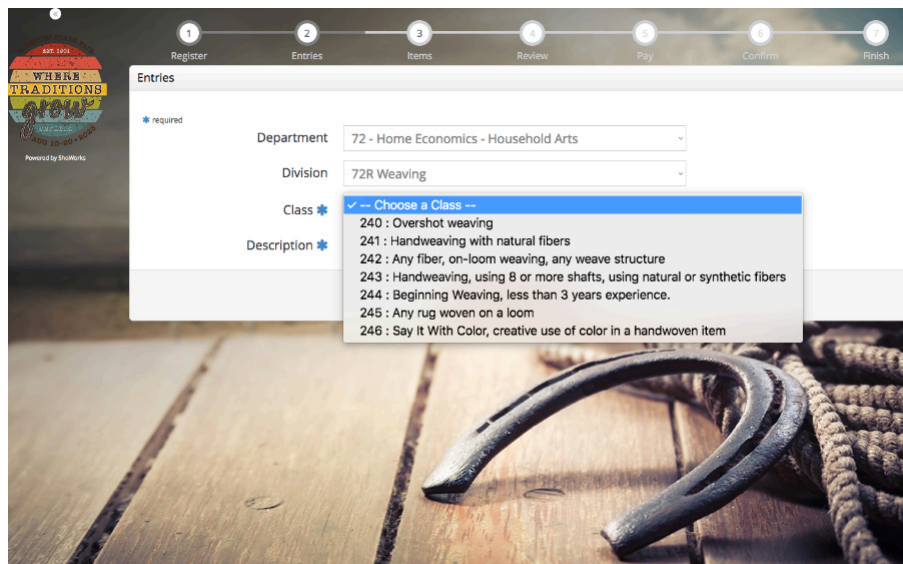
EST. 1901
WHERE
TRADITIONS
grow
AUG 10-20 2023
Powered by ShoWorks

1 Register
2 Entries
3 Items
4 Review
5 Pay
6 Confirm
7 Finish

Entries

✱ required

Department
72 - Home Economics - Household Arts

Division
72R Weaving

Class ✱
✓ -- Choose a Class --
240 : Overshot weaving
241 : Handweaving with natural fibers
242 : Any fiber, on-loom weaving, any weave structure
243 : Handweaving, using 8 or more shafts, using natural or synthetic fibers
244 : Beginning Weaving, less than 3 years experience.
245 : Any rug woven on a loom
246 : Say It With Color, creative use of color in a handwoven item

Description ✱